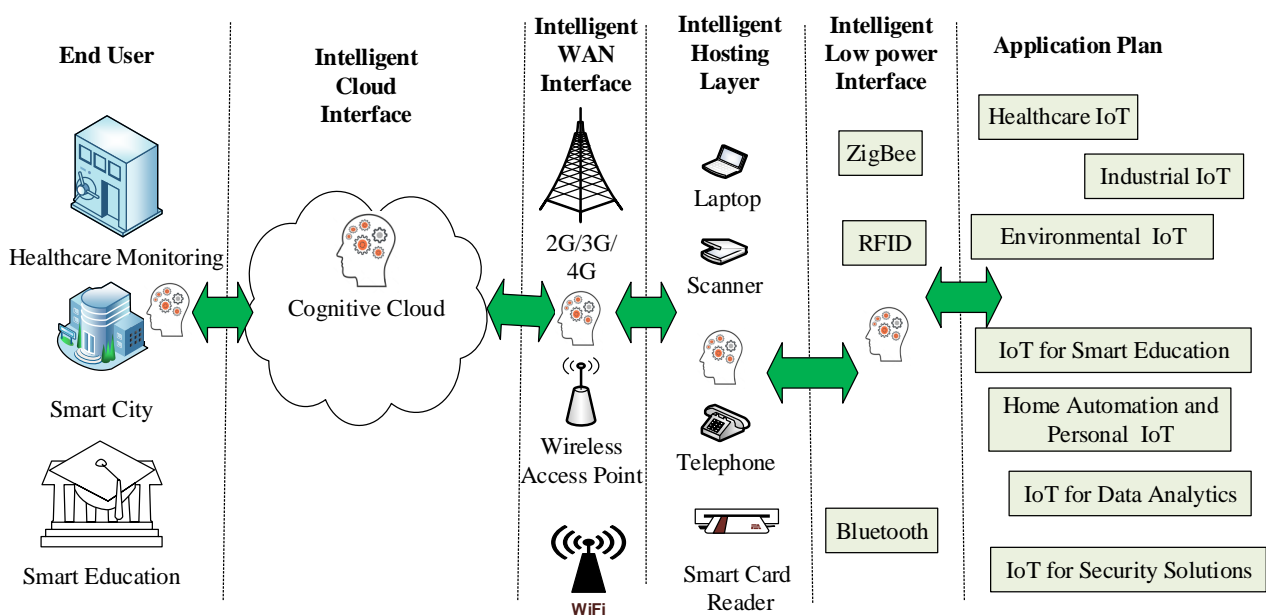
End User

Healthcare Monitoring

Smart City

Smart Education

Intelligent Cloud Interface

Cognitive Cloud

Intelligent WAN Interface

2G/3G/ 4G

Wireless Access Point

WiFi

Intelligent Hosting Layer

Laptop

Scanner

Telephone

Smart Card Reader

Intelligent Low power Interface

ZigBee

RFID

Bluetooth

Application Plan

Healthcare IoT

Industrial IoT

Environmental IoT

IoT for Smart Education

Home Automation and Personal IoT

IoT for Data Analytics

IoT for Security Solutions